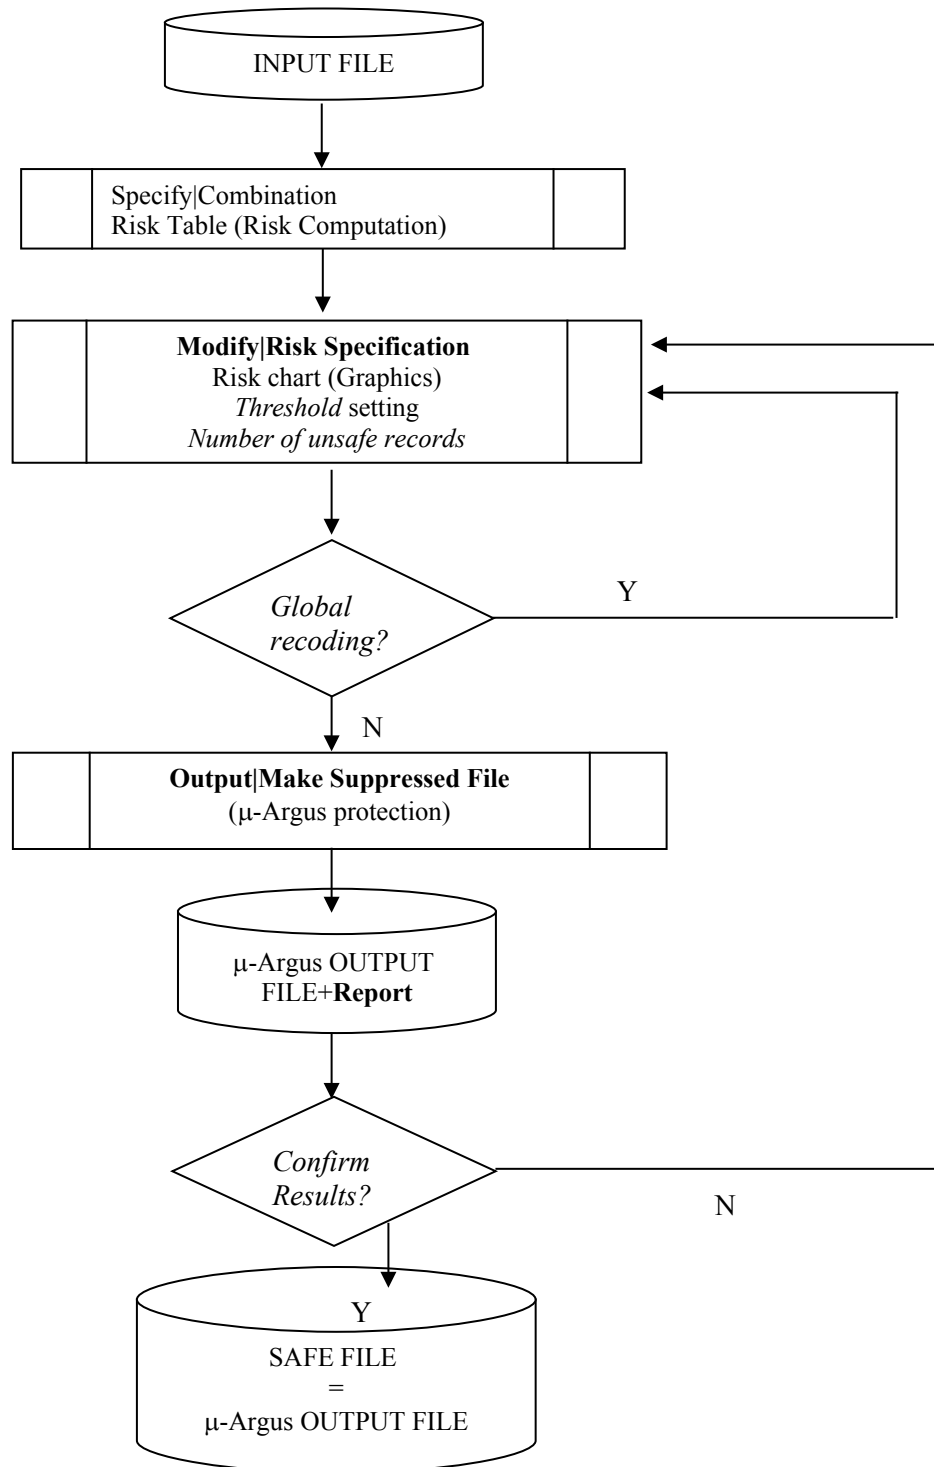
INPUT FILE

Specify|Combination
Risk Table (Risk Computation)

**Modify|Risk Specification**
Risk chart (Graphics)
*Threshold* setting
*Number of unsafe records*

*Global recoding?*

Y

N

**Output|Make Suppressed File**
(μ-Argus protection)

μ-Argus OUTPUT FILE+**Report**

*Confirm Results?*

N

Y

SAFE FILE
=
μ-Argus OUTPUT FILE